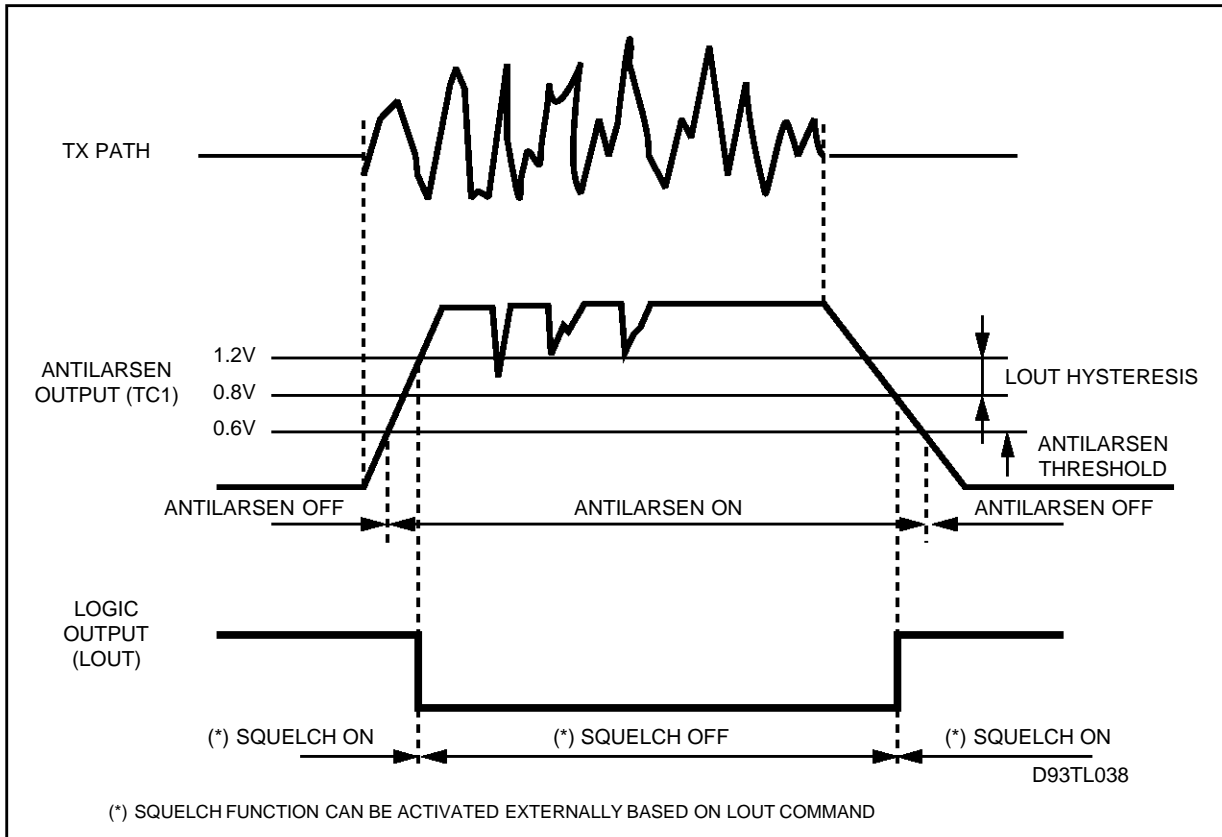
TX PATH

ANTILARSEN OUTPUT (TC1)

1.2V

0.8V

0.6V

LOUT HYSTERESIS

ANTILARSEN THRESHOLD

ANTILARSEN OFF

ANTILARSEN ON

ANTILARSEN OFF

LOGIC OUTPUT (LOUT)

(*) SQUELCH ON

(*) SQUELCH OFF

(*) SQUELCH ON

D93TL038

(*) SQUELCH FUNCTION CAN BE ACTIVATED EXTERNALLY BASED ON LOUT COMMAND